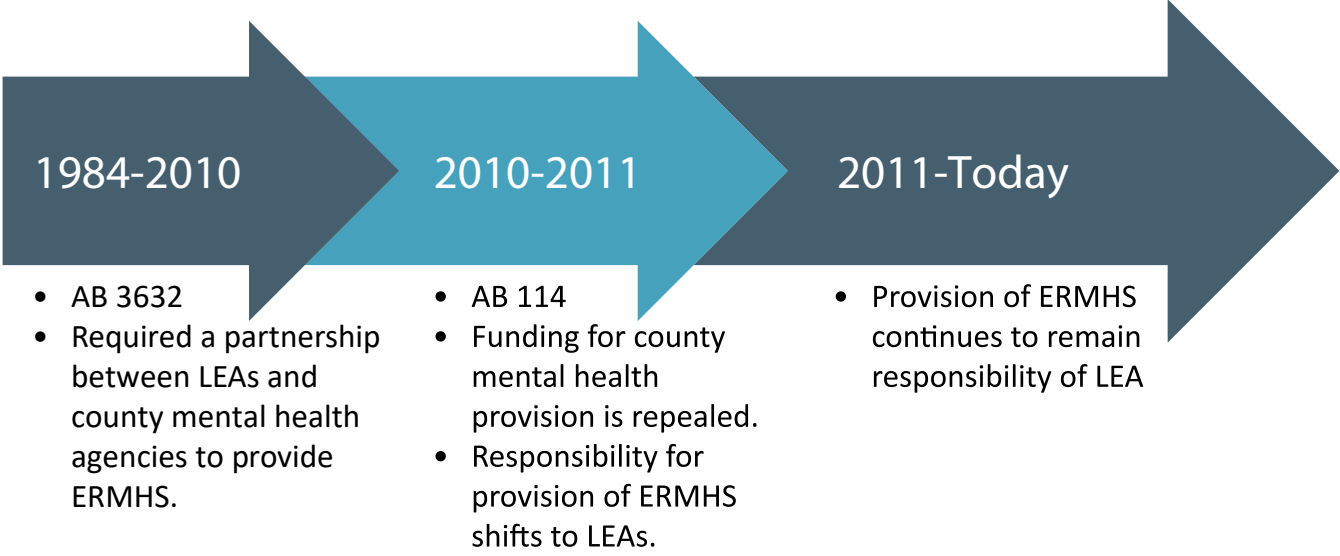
1984-2010

- AB 3632
- Required a partnership between LEAs and county mental health agencies to provide ERMHS.

2010-2011

- AB 114
- Funding for county mental health provision is repealed.
- Responsibility for provision of ERMHS shifts to LEAs.

2011-Today

- Provision of ERMHS continues to remain responsibility of LEA